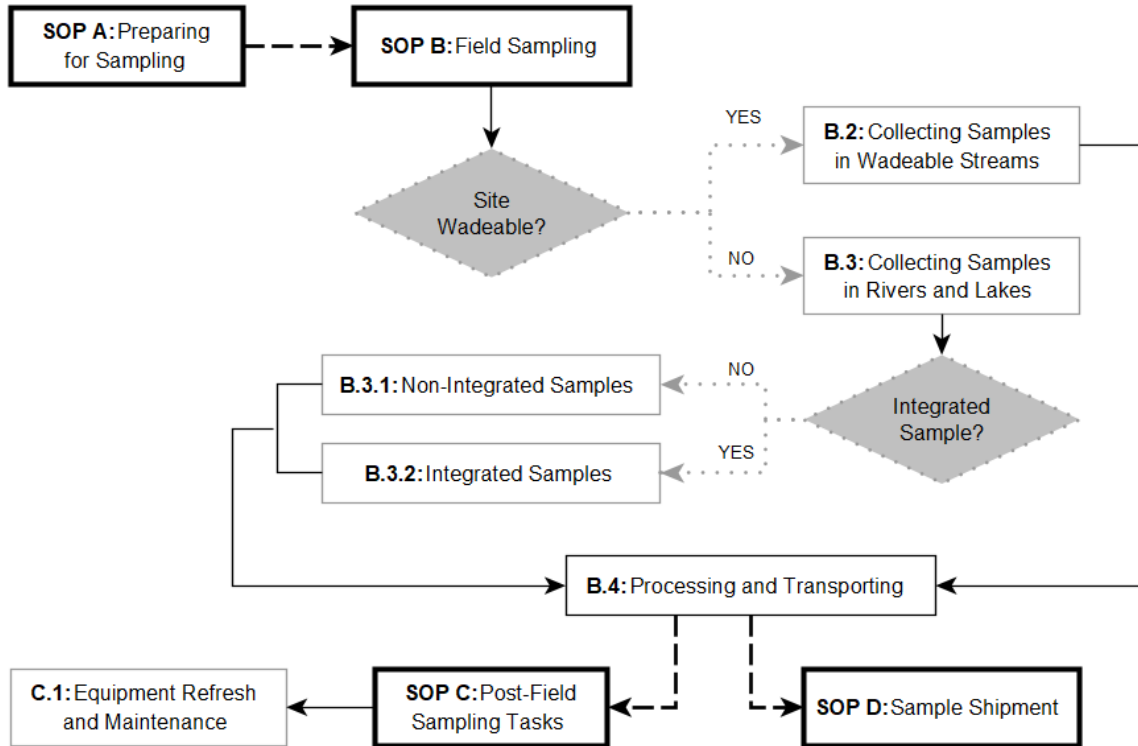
SOP A: Preparing for Sampling

SOP B: Field Sampling

Site Wadeable?

YES

B.2: Collecting Samples in Wadeable Streams

NO

B.3: Collecting Samples in Rivers and Lakes

Integrated Sample?

NO

B.3.1: Non-Integrated Samples

YES

B.3.2: Integrated Samples

B.4: Processing and Transporting

SOP C: Post-Field Sampling Tasks

C.1: Equipment Refresh and Maintenance

SOP D: Sample Shipment